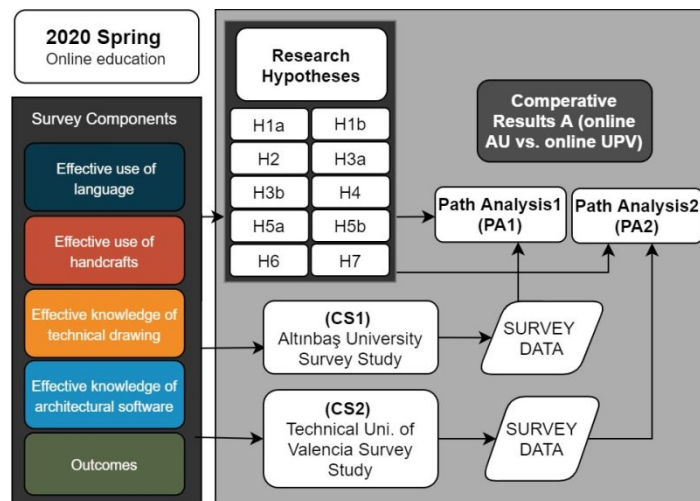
2020 Spring
Online education

Survey Components

Effective use of language

Effective use of handcrafts

Effective knowledge of technical drawing

Effective knowledge of architectural software

Outcomes

Research Hypotheses

| H1a | H1b |
|---|---|
| H2 | H3a |
| H3b | H4 |
| H5a | H5b |
| H6 | H7 |

Comperative Results A (online AU vs. online UPV)

Path Analysis1 (PA1)

Path Analysis2 (PA2)

(CS1) Altınbaş University Survey Study

SURVEY DATA

(CS2) Technical Uni. of Valencia Survey Study

SURVEY DATA